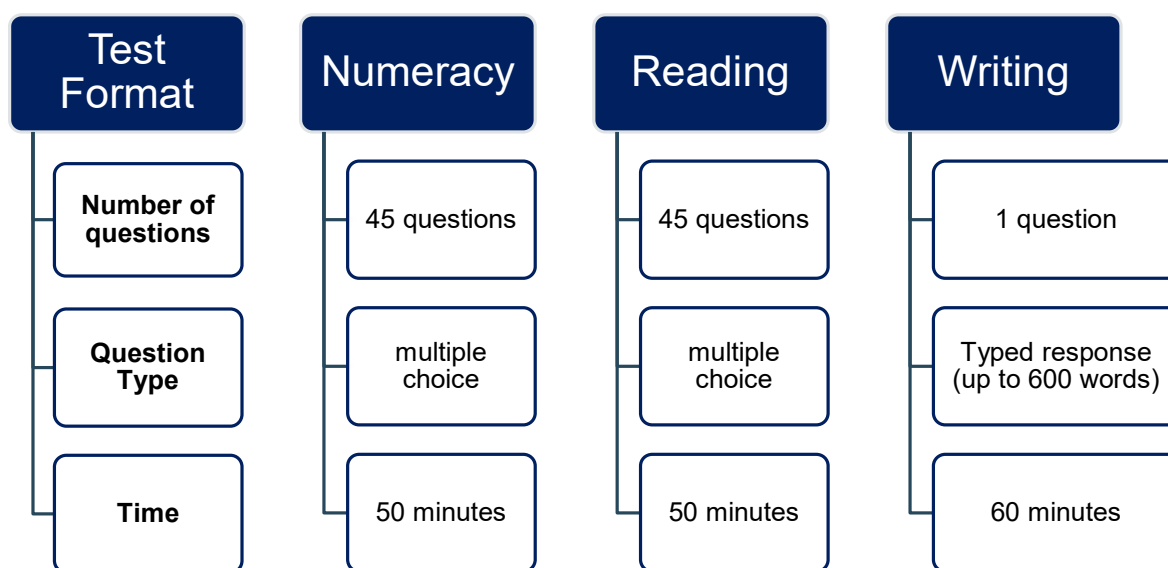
Test Format

Number of questions

Question Type

Time

Numeracy

45 questions

multiple choice

50 minutes

Reading

45 questions

multiple choice

50 minutes

Writing

1 question

Typed response (up to 600 words)

60 minutes